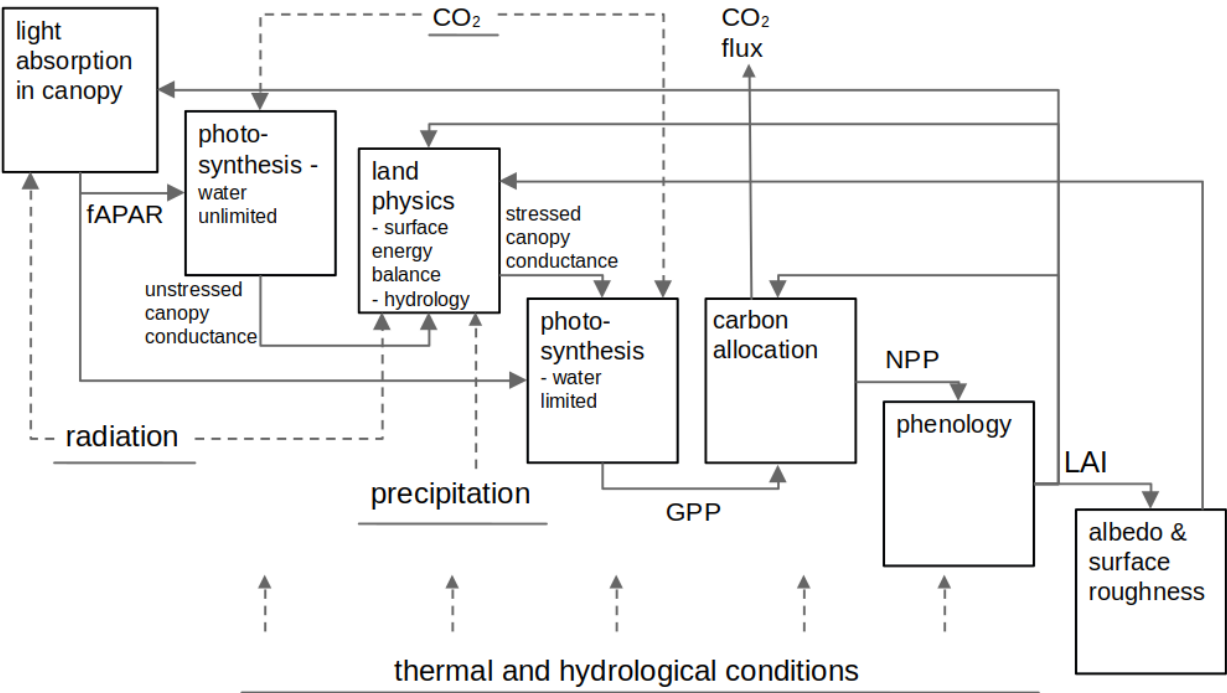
light absorption in canopy

$CO_2$

$CO_2$ flux

photo-synthesis - water unlimited

land physics - surface energy balance - hydrology

fAPAR

stressed canopy conductance

unstressed canopy conductance

photo-synthesis - water limited

carbon allocation

NPP

phenology

LAI

radiation

precipitation

GPP

albedo & surface roughness

thermal and hydrological conditions